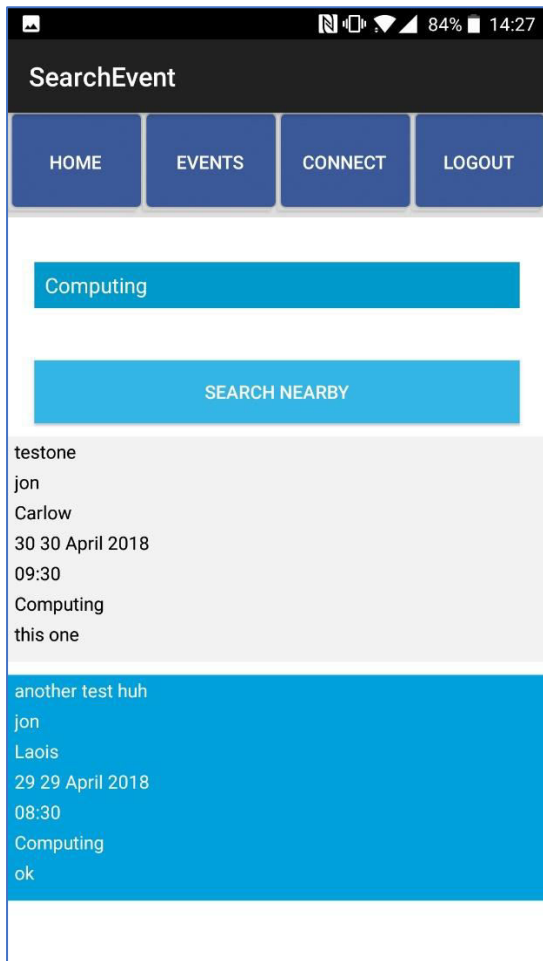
84% 14:27

SearchEvent

HOME
EVENTS
CONNECT
LOGOUT

Computing

SEARCH NEARBY

testone
jon
Carlow
30 30 April 2018
09:30
Computing
this one

another test huh
jon
Laois
29 29 April 2018
08:30
Computing
ok